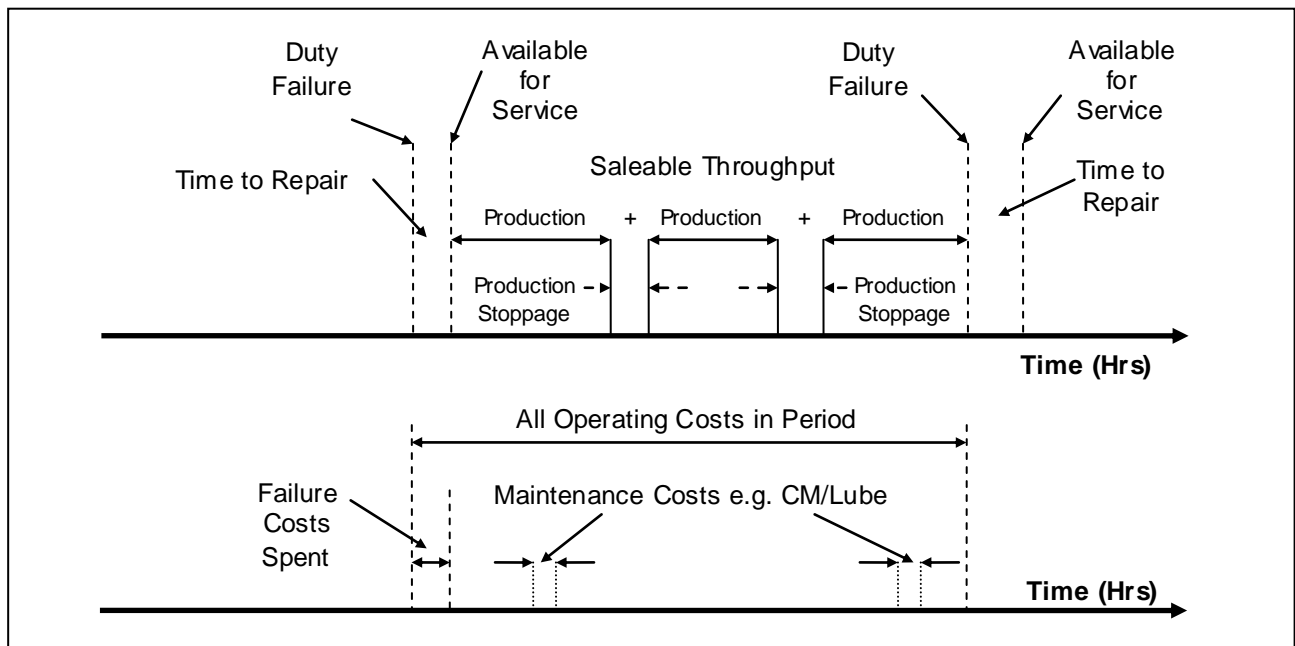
Duty Failure

Available for Service

Duty Failure

Available for Service

Time to Repair

Saleable Throughput

Time to Repair

Production + Production + Production

Production Stoppage

Production Stoppage

Time (Hrs)

All Operating Costs in Period

Failure Costs Spent

Maintenance Costs e.g. CM/Lube

Time (Hrs)